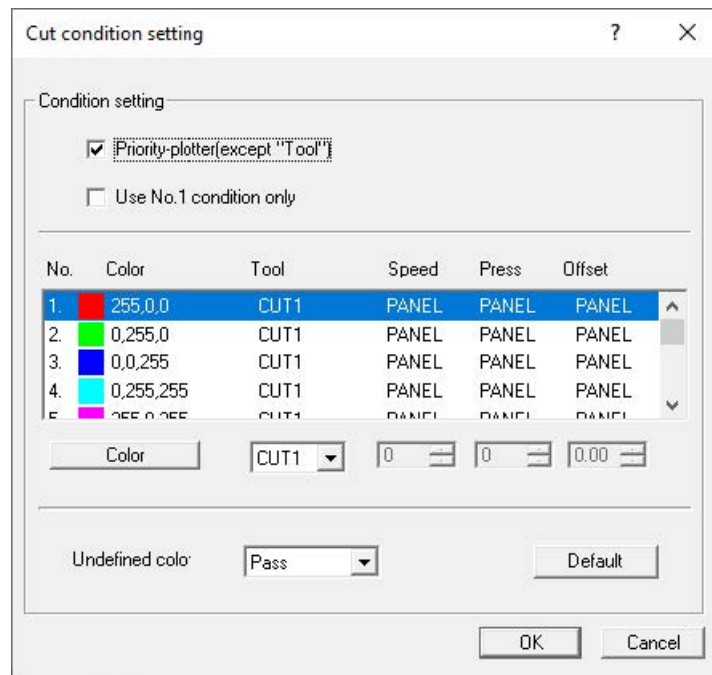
Cut condition setting ? ×

Condition setting

☑ Priority-plotter(except "Tool")

☐ Use No.1 condition only

| No. | Color | Tool | Speed | Press | Offset |
|---|---|---|---|---|---|
| 1. | 255,0,0 | CUT1 | PANEL | PANEL | PANEL |
| 2. | 0,255,0 | CUT1 | PANEL | PANEL | PANEL |
| 3. | 0,0,255 | CUT1 | PANEL | PANEL | PANEL |
| 4. | 0,255,255 | CUT1 | PANEL | PANEL | PANEL |
| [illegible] | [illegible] | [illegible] | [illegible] | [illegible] | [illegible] |

Color CUT1 0 0 0.00

Undefined colo Pass Default

OK Cancel